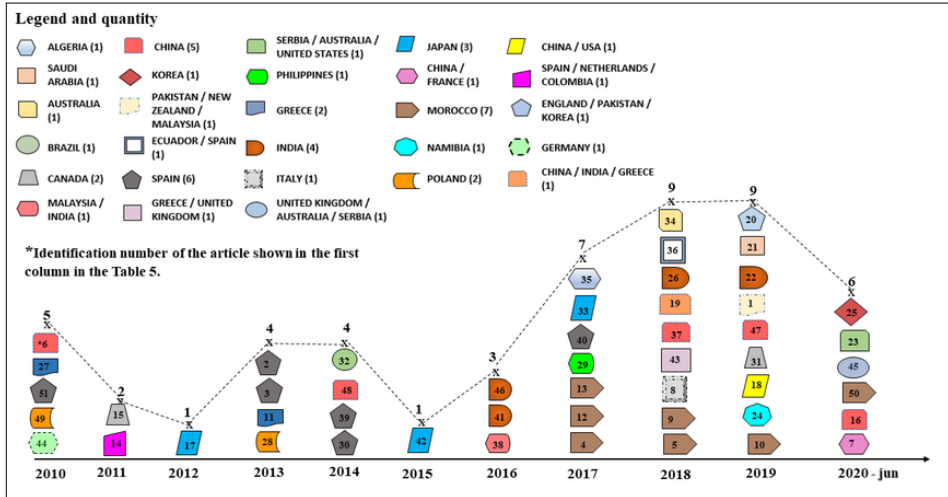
Legend and quantity

ALGERIA (1)
SAUDI ARABIA (1)
AUSTRALIA (1)
BRAZIL (1)
CANADA (2)
MALAYSIA / INDIA (1)
CHINA (5)
KOREA (1)
PAKISTAN / NEW ZEALAND / MALAYSIA (1)
ECUADOR / SPAIN (1)
SPAIN (6)
GREECE / UNITED KINGDOM (1)
SERBIA / AUSTRALIA / UNITED STATES (1)
PHILIPPINES (1)
GREECE (2)
INDIA (4)
ITALY (1)
UNITED KINGDOM / AUSTRALIA / SERBIA (1)
JAPAN (3)
CHINA / FRANCE (1)
MOROCCO (7)
NAMIBIA (1)
POLAND (2)
CHINA / USA (1)
SPAIN / NETHERLANDS / COLOMBIA (1)
ENGLAND / PAKISTAN / KOREA (1)
GERMANY (1)
CHINA / INDIA / GREECE (1)

*Identification number of the article shown in the first column in the Table 5.

5 x
*6
27
51
49
44

2 x
15
14

1 x
17

4 x
2
3
11
28

4 x
32
48
39
30

1 x
42

3 x
46
41
38

7 x
35
33
40
29
13
12
4

9 x
34
36
26
19
37
43
8
9
5

9 x
20
21
22
1
47
31
18
24
10

6 x
25
23
45
50
16
7

2010
2011
2012
2013
2014
2015
2016
2017
2018
2019
2020 - jun